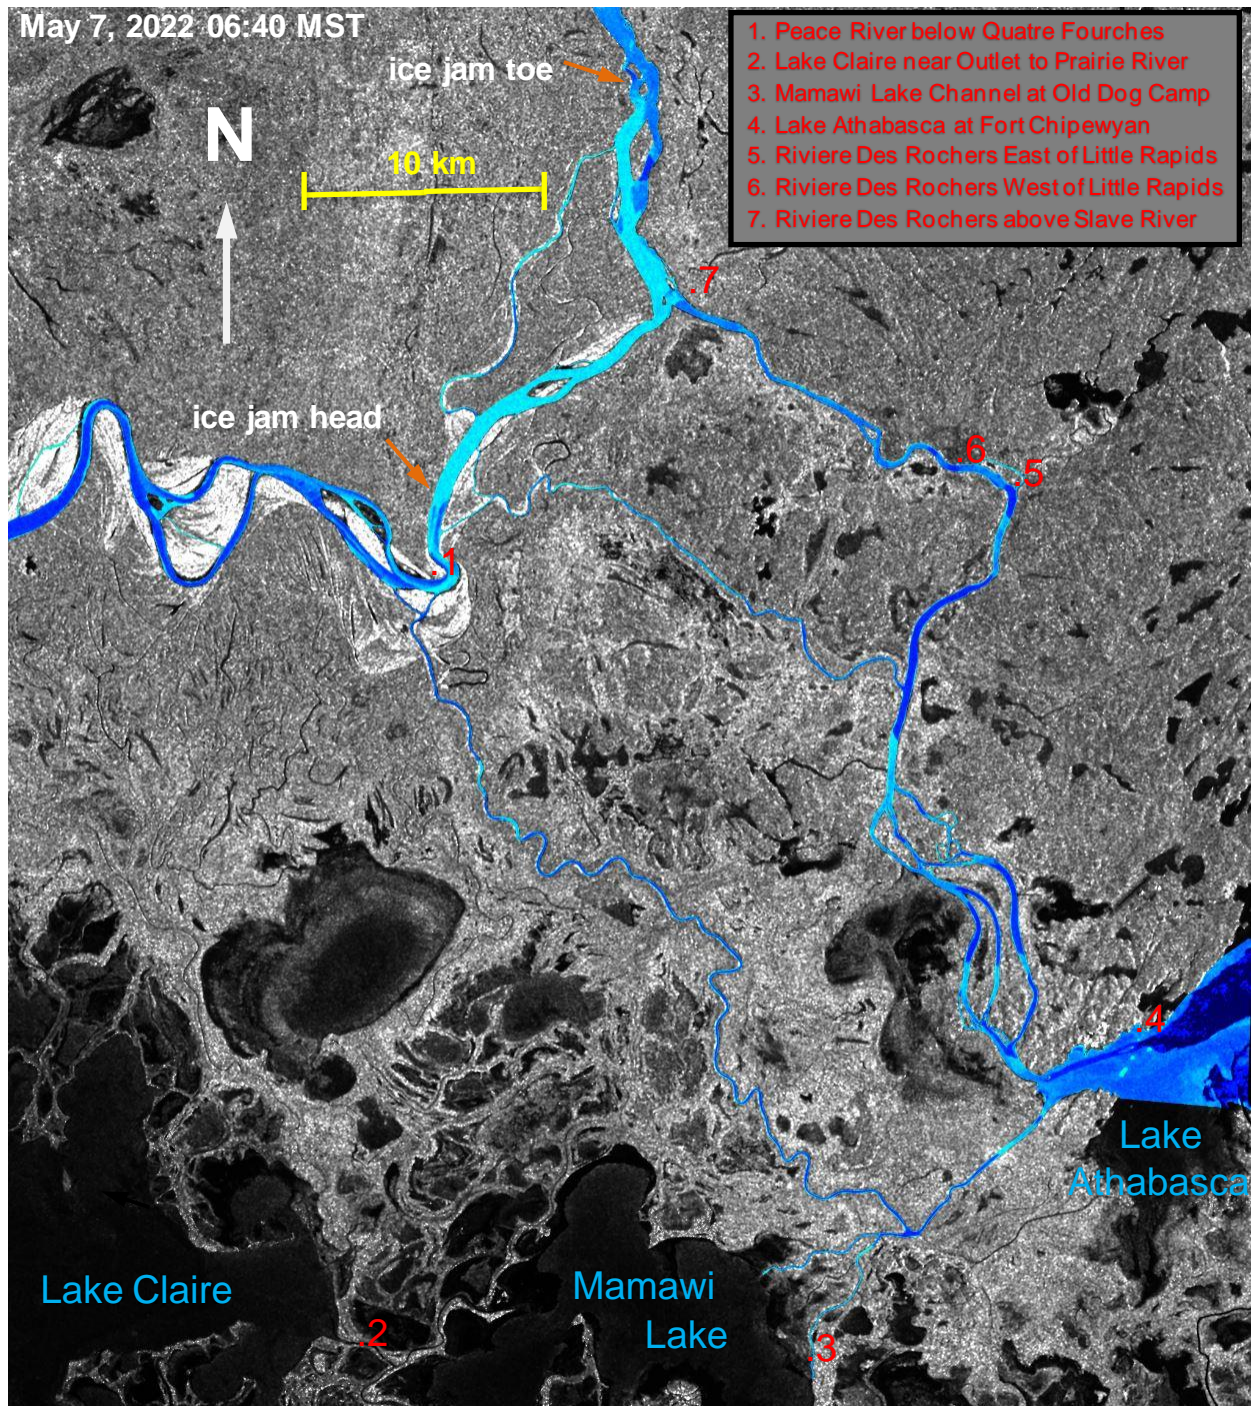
May 7, 2022 06:40 MST

1. Peace River below Quatre Fourches
2. Lake Claire near Outlet to Prairie River
3. Mamawi Lake Channel at Old Dog Camp
4. Lake Athabasca at Fort Chipewyan
5. Riviere Des Rochers East of Little Rapids
6. Riviere Des Rochers West of Little Rapids
7. Riviere Des Rochers above Slave River

ice jam toe

N

10 km

7

ice jam head

6

5

1

4

Lake Athabasca

Lake Claire

Mamawi Lake

2

3